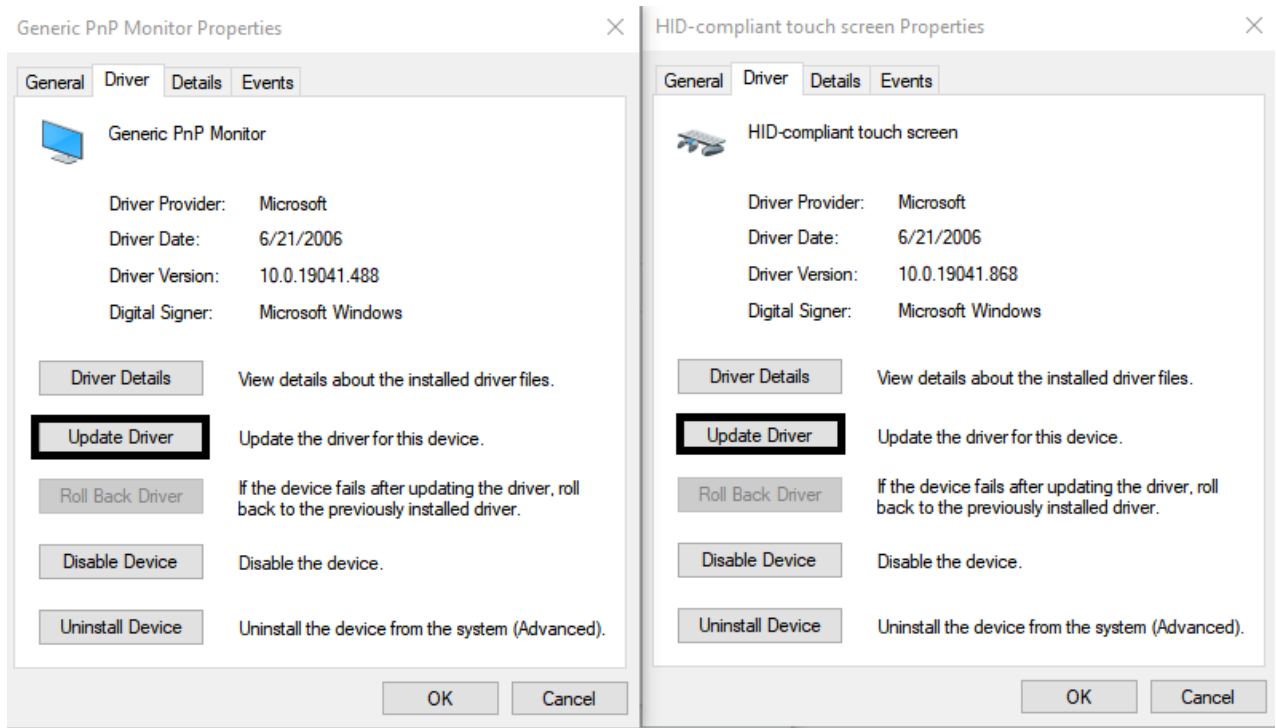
Generic PnP Monitor Properties

×

General | Driver | Details | Events

Generic PnP Monitor

Driver Provider: Microsoft
Driver Date: 6/21/2006
Driver Version: 10.0.19041.488
Digital Signer: Microsoft Windows

Driver Details — View details about the installed driver files.

Update Driver — Update the driver for this device.

Roll Back Driver — If the device fails after updating the driver, roll back to the previously installed driver.

Disable Device — Disable the device.

Uninstall Device — Uninstall the device from the system (Advanced).

OK | Cancel

HID-compliant touch screen Properties

×

General | Driver | Details | Events

HID-compliant touch screen

Driver Provider: Microsoft
Driver Date: 6/21/2006
Driver Version: 10.0.19041.868
Digital Signer: Microsoft Windows

Driver Details — View details about the installed driver files.

Update Driver — Update the driver for this device.

Roll Back Driver — If the device fails after updating the driver, roll back to the previously installed driver.

Disable Device — Disable the device.

Uninstall Device — Uninstall the device from the system (Advanced).

OK | Cancel